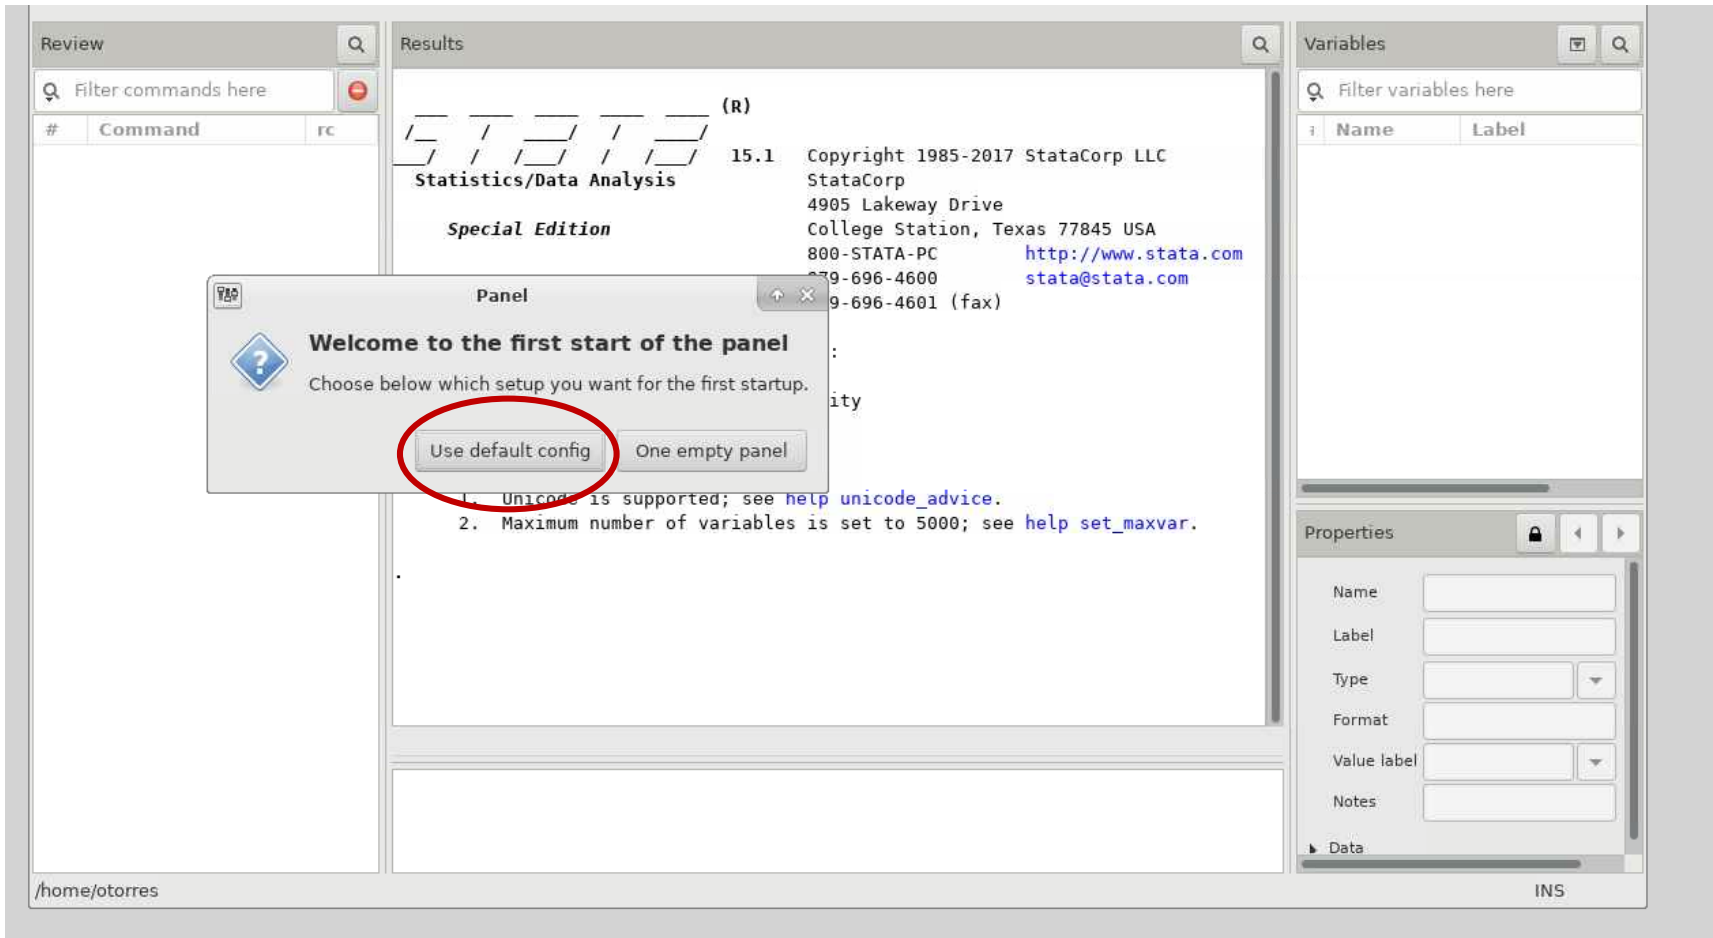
Review

Filter commands here

| # | Command | rc |
|---|---|---|

Results

___ ____ ____ ____ ____ (R)
/__ / ____/ / ____/
___/ / /___/ / /___/ 15.1 Copyright 1985-2017 StataCorp LLC
Statistics/Data Analysis StataCorp
4905 Lakeway Drive
Special Edition College Station, Texas 77845 USA
800-STATA-PC http://www.stata.com
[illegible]9-696-4600 stata@stata.com
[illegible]9-696-4601 (fax)

:

ity

Panel

Welcome to the first start of the panel

Choose below which setup you want for the first startup.

Use default config One empty panel

1. Unicode is supported; see help unicode_advice.
2. Maximum number of variables is set to 5000; see help set_maxvar.

.

Variables

Filter variables here

| i | Name | Label |
|---|---|---|

Properties

Name
Label
Type
Format
Value label
Notes
Data

/home/otorres

INS